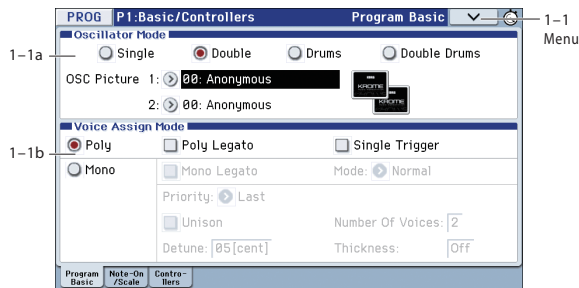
PROG P1:Basic/Controllers Program Basic

1–1 Menu

1–1a

Oscillator Mode

Single Double Drums Double Drums

OSC Picture 1: 00: Anonymous

2: 00: Anonymous

KROME

KROME

1–1b

Voice Assign Mode

Poly Poly Legato Single Trigger

Mono Mono Legato Mode: Normal

Priority: Last

Unison Number Of Voices: 2

Detune: 05[cent] Thickness: Off

Program Basic | Note-On /Scale | Controllers